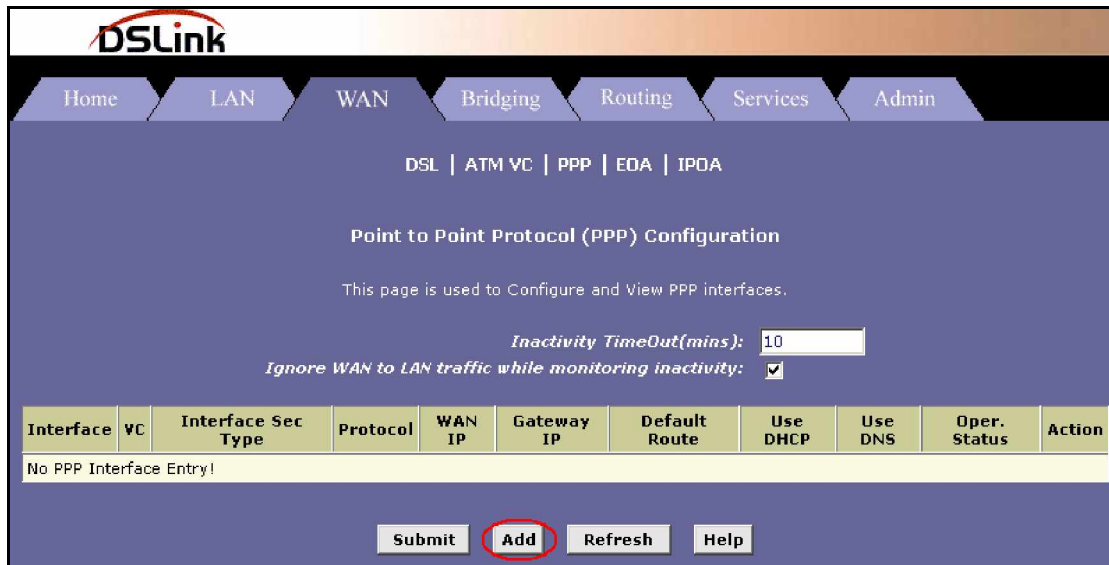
DSLink

Home | LAN | WAN | Bridging | Routing | Services | Admin

DSL | ATM VC | PPP | EOA | IPOA

Point to Point Protocol (PPP) Configuration

This page is used to Configure and View PPP interfaces.

Inactivity TimeOut(mins): 10

Ignore WAN to LAN traffic while monitoring inactivity: ☑

| Interface | VC | Interface Sec Type | Protocol | WAN IP | Gateway IP | Default Route | Use DHCP | Use DNS | Oper. Status | Action |
|---|---|---|---|---|---|---|---|---|---|---|
| No PPP Interface Entry! | | | | | | | | | | |

Submit | Add | Refresh | Help